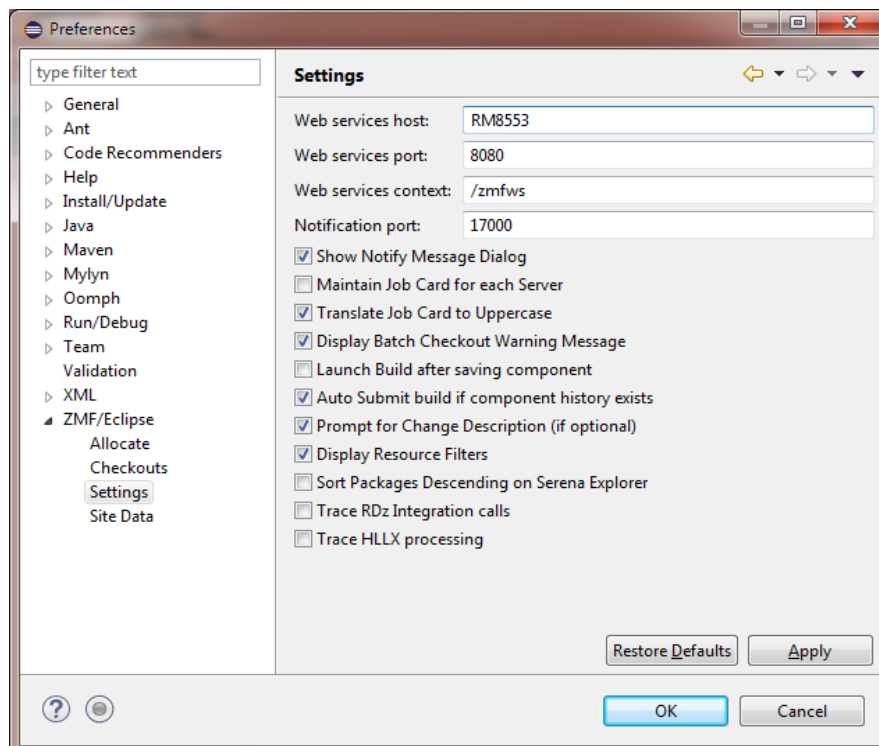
Preferences

type filter text

General
Ant
Code Recommenders
Help
Install/Update
Java
Maven
Mylyn
Oomph
Run/Debug
Team
Validation
XML
ZMF/Eclipse
Allocate
Checkouts
Settings
Site Data

Settings

Web services host: RM8553
Web services port: 8080
Web services context: /zmfws
Notification port: 17000

Show Notify Message Dialog
Maintain Job Card for each Server
Translate Job Card to Uppercase
Display Batch Checkout Warning Message
Launch Build after saving component
Auto Submit build if component history exists
Prompt for Change Description (if optional)
Display Resource Filters
Sort Packages Descending on Serena Explorer
Trace RDz Integration calls
Trace HLLX processing

Restore Defaults
Apply

OK
Cancel